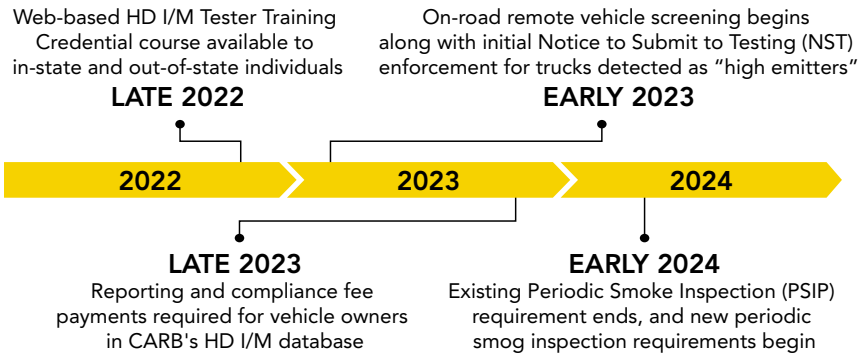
Web-based HD I/M Tester Training Credential course available to in-state and out-of-state individuals

LATE 2022

On-road remote vehicle screening begins along with initial Notice to Submit to Testing (NST) enforcement for trucks detected as “high emitters”

EARLY 2023

2022

2023

2024

LATE 2023

Reporting and compliance fee payments required for vehicle owners in CARB's HD I/M database

EARLY 2024

Existing Periodic Smoke Inspection (PSIP) requirement ends, and new periodic smog inspection requirements begin